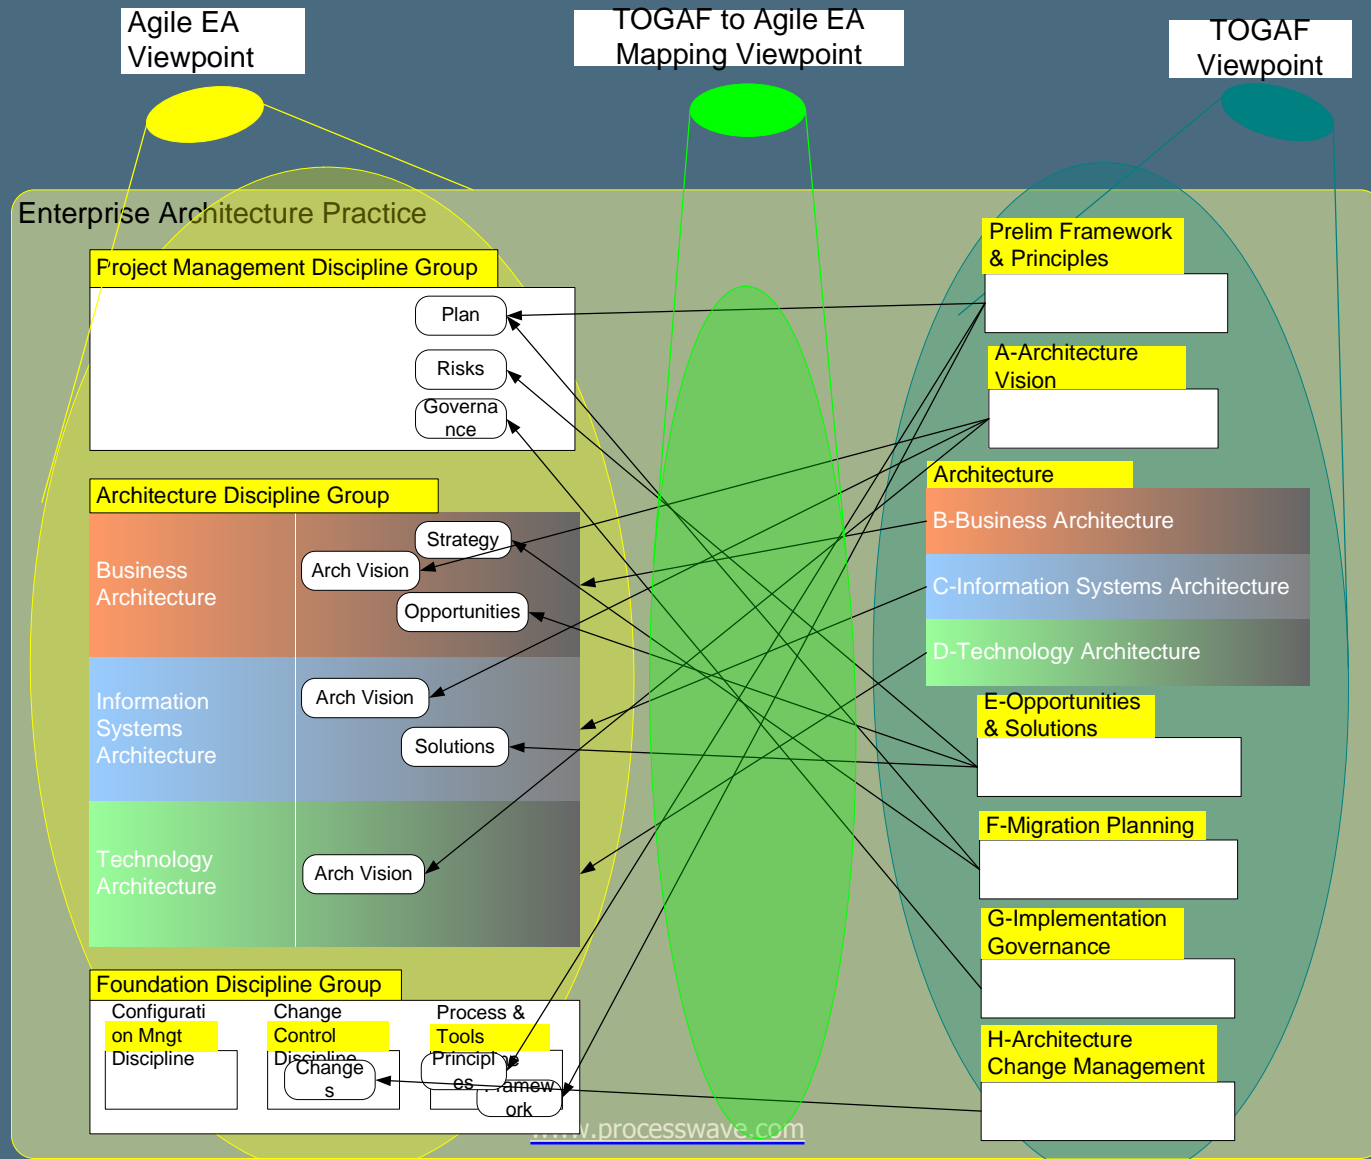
Agile EA Viewpoint

TOGAF to Agile EA Mapping Viewpoint

TOGAF Viewpoint

Enterprise Architecture Practice

Project Management Discipline Group

Plan

Risks

Governance

Architecture Discipline Group

Business Architecture

Strategy

Arch Vision

Opportunities

Information Systems Architecture

Arch Vision

Solutions

Technology Architecture

Arch Vision

Foundation Discipline Group

Configuration Mngt Discipline

Change Control Discipline

Changes

Process & Tools

Principles

Framework

Prelim Framework & Principles

A-Architecture Vision

Architecture

B-Business Architecture

C-Information Systems Architecture

D-Technology Architecture

E-Opportunities & Solutions

F-Migration Planning

G-Implementation Governance

H-Architecture Change Management

www.processwave.com